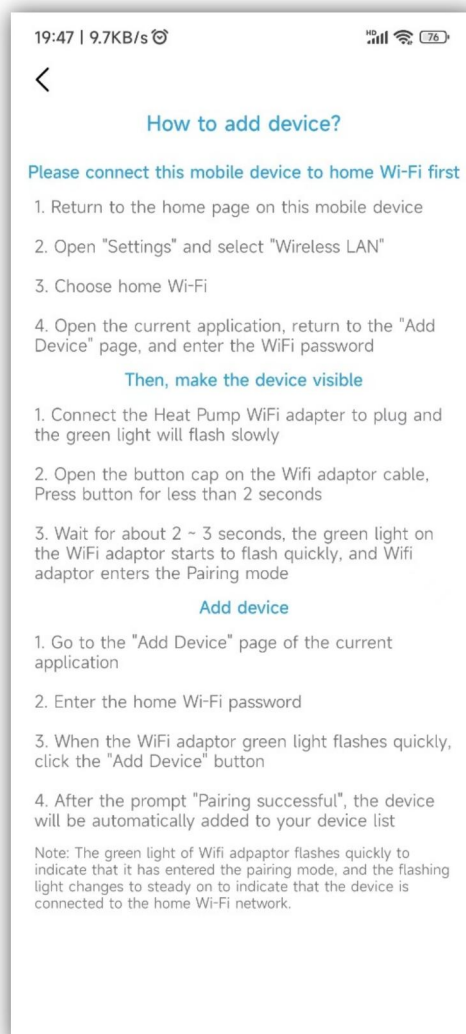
19:47 | 9.7KB/s

HD 76

<

How to add device?

Please connect this mobile device to home Wi-Fi first

1. Return to the home page on this mobile device

2. Open "Settings" and select "Wireless LAN"

3. Choose home Wi-Fi

4. Open the current application, return to the "Add Device" page, and enter the WiFi password

Then, make the device visible

1. Connect the Heat Pump WiFi adapter to plug and the green light will flash slowly

2. Open the button cap on the Wifi adaptor cable, Press button for less than 2 seconds

3. Wait for about 2 ~ 3 seconds, the green light on the WiFi adaptor starts to flash quickly, and Wifi adaptor enters the Pairing mode

Add device

1. Go to the "Add Device" page of the current application

2. Enter the home Wi-Fi password

3. When the WiFi adaptor green light flashes quickly, click the "Add Device" button

4. After the prompt "Pairing successful", the device will be automatically added to your device list

Note: The green light of Wifi adpaptor flashes quickly to indicate that it has entered the pairing mode, and the flashing light changes to steady on to indicate that the device is connected to the home Wi-Fi network.